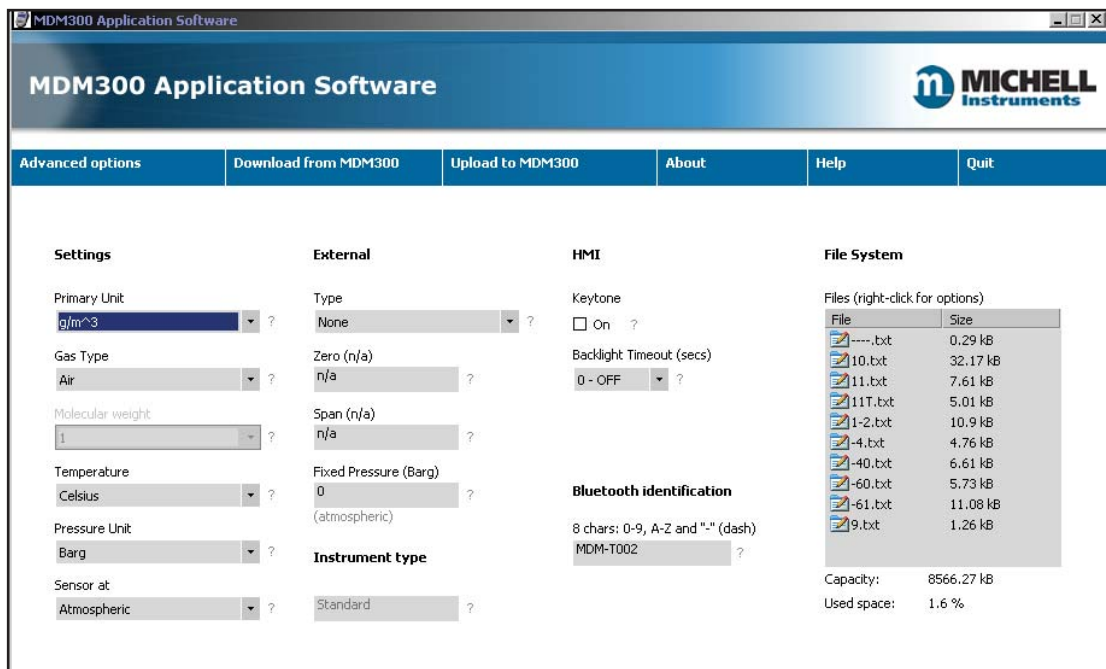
MDM300 Application Software

MDM300 Application Software

MICHELL Instruments

Advanced options | Download from MDM300 | Upload to MDM300 | About | Help | Quit

Settings

Primary Unit
g/m^3 ?

Gas Type
Air ?

Molecular weight
1 ?

Temperature
Celsius ?

Pressure Unit
Barg ?

Sensor at
Atmospheric ?

External

Type
None ?

Zero (n/a)
n/a ?

Span (n/a)
n/a ?

Fixed Pressure (Barg)
0 ?
(atmospheric)

Instrument type
Standard ?

HMI

Keytone
On ?

Backlight Timeout (secs)
0 - OFF ?

Bluetooth identification

8 chars: 0-9, A-Z and "-" (dash)
MDM-T002 ?

File System

Files (right-click for options)

| File | Size |
|---|---|
| ----.txt | 0.29 kB |
| 10.txt | 32.17 kB |
| 11.txt | 7.61 kB |
| 11T.txt | 5.01 kB |
| 1-2.txt | 10.9 kB |
| -4.txt | 4.76 kB |
| -40.txt | 6.61 kB |
| -60.txt | 5.73 kB |
| -61.txt | 11.08 kB |
| 9.txt | 1.26 kB |

Capacity: 8566.27 kB
Used space: 1.6 %